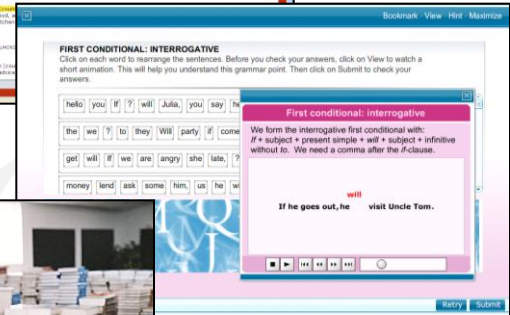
Bookmark · View · Hint · Maximize

FIRST CONDITIONAL: INTERROGATIVE

Click on each word to rearrange the sentences. Before you check your answers, click on View to watch a short animation. This will help you understand this grammar point. Then click on Submit to check your answers.

hello | you | if | ? | will | Julia, | you | say | he

the | we | ? | to | they | Will | party | if | come

get | will | If | we | are | angry | she | late, | ?

money | lend | ask | some | him, | us | he | wi

First conditional: interrogative

We form the interrogative first conditional with: *If* + subject + present simple + *will* + subject + infinitive without *to*. We need a comma after the *if*-clause.

will

If he goes out, he visit Uncle Tom.

Retry | Submit